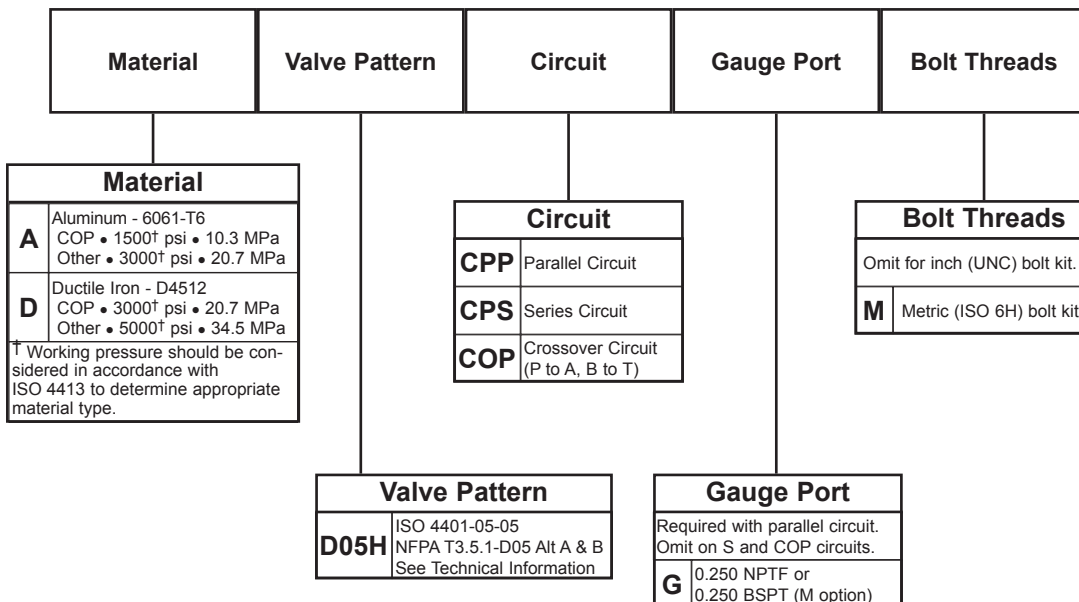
| Material | Valve Pattern | Circuit | Gauge Port | Bolt Threads |
|---|---|---|---|---|

**Material**

| | |
|---|---|
| **A** | Aluminum - 6061-T6<br>COP • 1500† psi • 10.3 MPa<br>Other • 3000† psi • 20.7 MPa |
| **D** | Ductile Iron - D4512<br>COP • 3000† psi • 20.7 MPa<br>Other • 5000† psi • 34.5 MPa |

† Working pressure should be considered in accordance with ISO 4413 to determine appropriate material type.

**Circuit**

| | |
|---|---|
| **CPP** | Parallel Circuit |
| **CPS** | Series Circuit |
| **COP** | Crossover Circuit (P to A, B to T) |

**Bolt Threads**

Omit for inch (UNC) bolt kit.

| | |
|---|---|
| **M** | Metric (ISO 6H) bolt kit |

**Valve Pattern**

| | |
|---|---|
| **D05H** | ISO 4401-05-05<br>NFPA T3.5.1-D05 Alt A & B<br>See Technical Information |

**Gauge Port**

Required with parallel circuit. Omit on S and COP circuits.

| | |
|---|---|
| **G** | 0.250 NPTF or<br>0.250 BSPT (M option) |